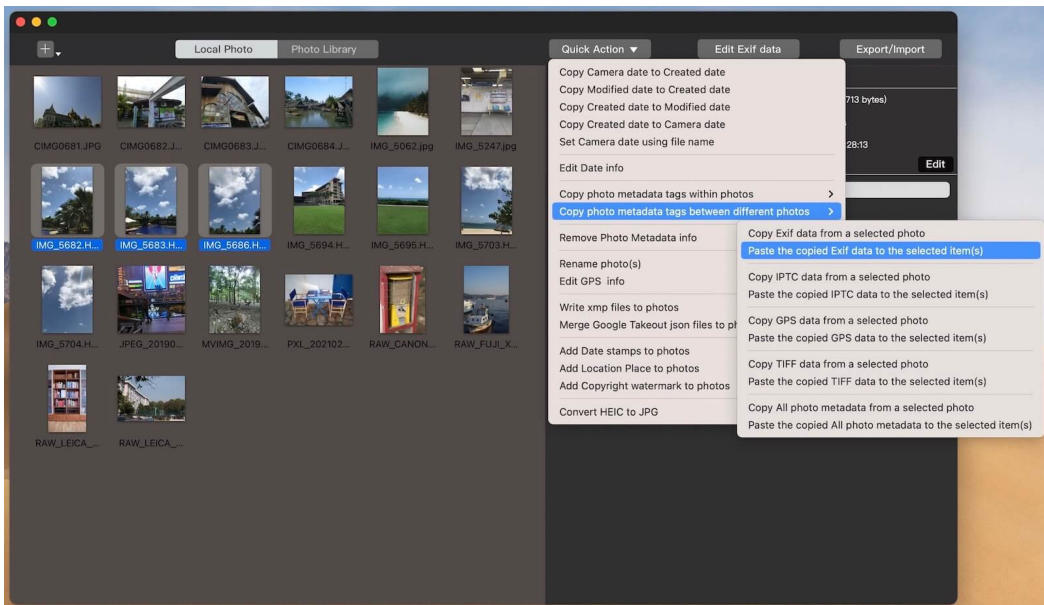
+

Local Photo | Photo Library

Quick Action ▼ | Edit Exif data | Export/Import

CIMG0681.JPG CIMG0682.J... CIMG0683.J... CIMG0684.J... IMG_5062.jpg IMG_5247.jpg

IMG_5682.H... IMG_5683.H... IMG_5686.H... IMG_5694.H... IMG_5695.H... IMG_5703.H...

IMG_5704.H... JPEG_20190... MVIMG_2019... PXL_202102... RAW_CANON... RAW_FUJI_X...

RAW_LEICA_... RAW_LEICA_...

713 bytes)

28:13

Edit

Copy Camera date to Created date
Copy Modified date to Created date
Copy Created date to Modified date
Copy Created date to Camera date
Set Camera date using file name

Edit Date info

Copy photo metadata tags within photos >
Copy photo metadata tags between different photos >

Remove Photo Metadata info

Rename photo(s)
Edit GPS info

Write xmp files to photos
Merge Google Takeout json files to ph

Add Date stamps to photos
Add Location Place to photos
Add Copyright watermark to photos

Convert HEIC to JPG

Copy Exif data from a selected photo
Paste the copied Exif data to the selected item(s)

Copy IPTC data from a selected photo
Paste the copied IPTC data to the selected item(s)

Copy GPS data from a selected photo
Paste the copied GPS data to the selected item(s)

Copy TIFF data from a selected photo
Paste the copied TIFF data to the selected item(s)

Copy All photo metadata from a selected photo
Paste the copied All photo metadata to the selected item(s)